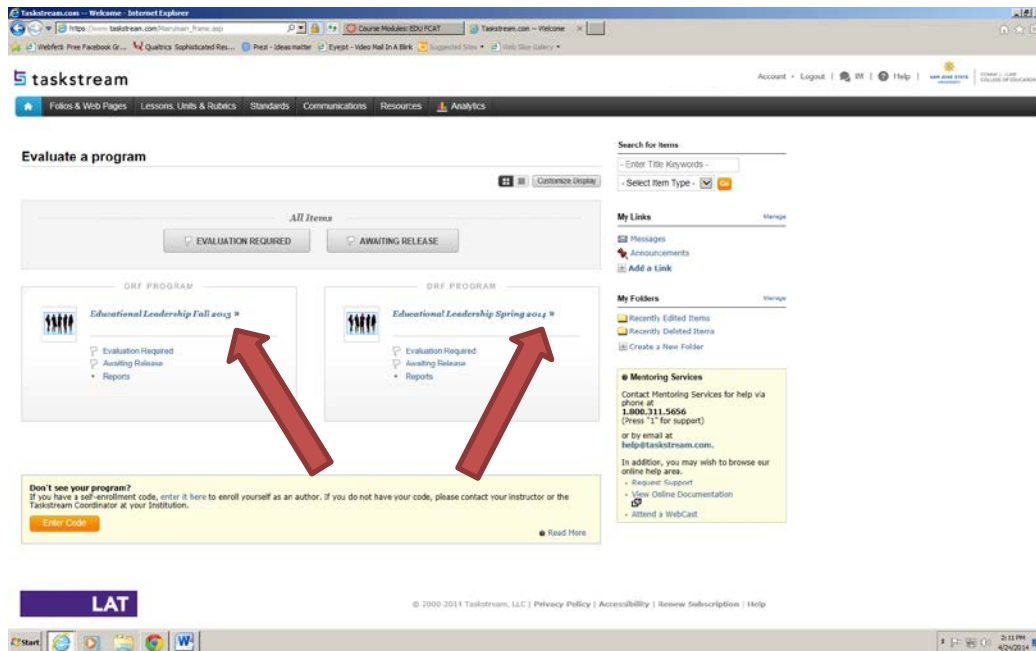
Taskstream.com -- Welcome - Internet Explorer

https://www.taskstream.com/Main/main_frame.asp

Course Modules: EDU FCAT

Taskstream.com -- Welcome

Webfeb Free Facebook Gr... Qualtrics Sophisticated Res... Prezi - Ideas matter Eyejot - Video Mail In A Blink Suggested Sites Web Slice Gallery

taskstream

Account • Logout | IM | Help | SAN JOSE STATE UNIVERSITY | CONNIE L. LURIE COLLEGE OF EDUCATION

Folios & Web Pages Lessons, Units & Rubrics Standards Communications Resources Analytics

Evaluate a program

Customize Display

All Items

EVALUATION REQUIRED

AWAITING RELEASE

DRF PROGRAM

Educational Leadership Fall 2013 »

Evaluation Required

Awaiting Release

Reports

DRF PROGRAM

Educational Leadership Spring 2014 »

Evaluation Required

Awaiting Release

Reports

Don't see your program?
If you have a self-enrollment code, enter it here to enroll yourself as an author. If you do not have your code, please contact your instructor or the Taskstream Coordinator at your Institution.

Enter Code

Read More

Search for Items

- Enter Title Keywords -

- Select Item Type -

Go

My Links

Manage

Messages

Announcements

Add a Link

My Folders

Manage

Recently Edited Items

Recently Deleted Items

Create a New Folder

Mentoring Services

Contact Mentoring Services for help via phone at
1.800.311.5656
(Press "1" for support)

or by email at
help@taskstream.com.

In addition, you may wish to browse our online help area.

Request Support

View Online Documentation

Attend a WebCast

LAT

© 2000-2014 Taskstream, LLC | Privacy Policy | Accessibility | Renew Subscription | Help

Start

2:11 PM
4/24/2014